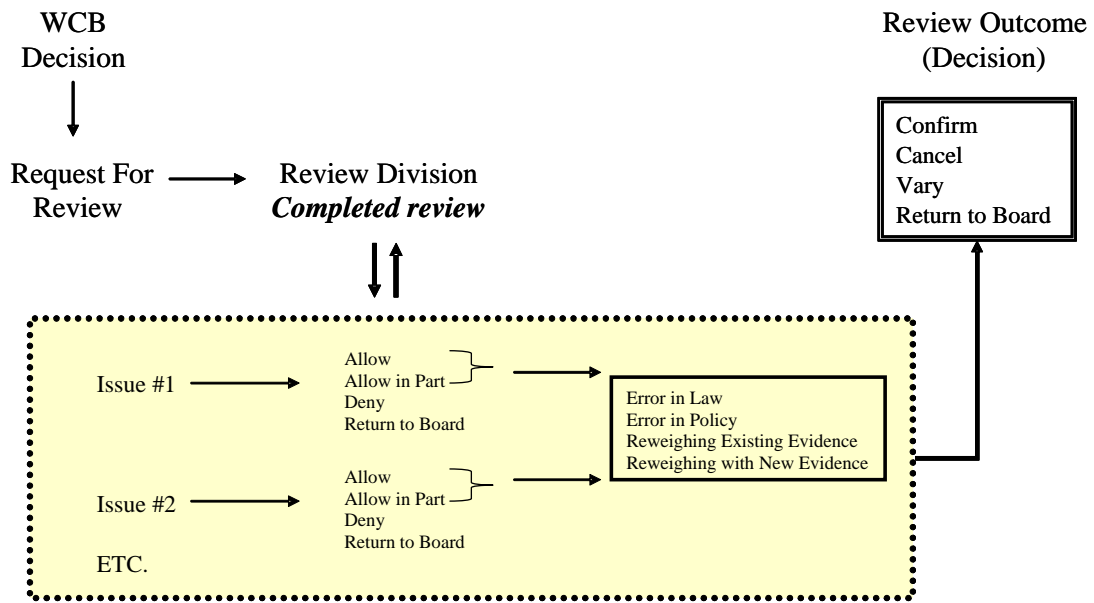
WCB Decision

Review Outcome (Decision)

Confirm
Cancel
Vary
Return to Board

Request For Review

Review Division
*Completed review*

Issue #1

Allow
Allow in Part
Deny
Return to Board

Error in Law
Error in Policy
Reweighing Existing Evidence
Reweighing with New Evidence

Issue #2

Allow
Allow in Part
Deny
Return to Board

ETC.